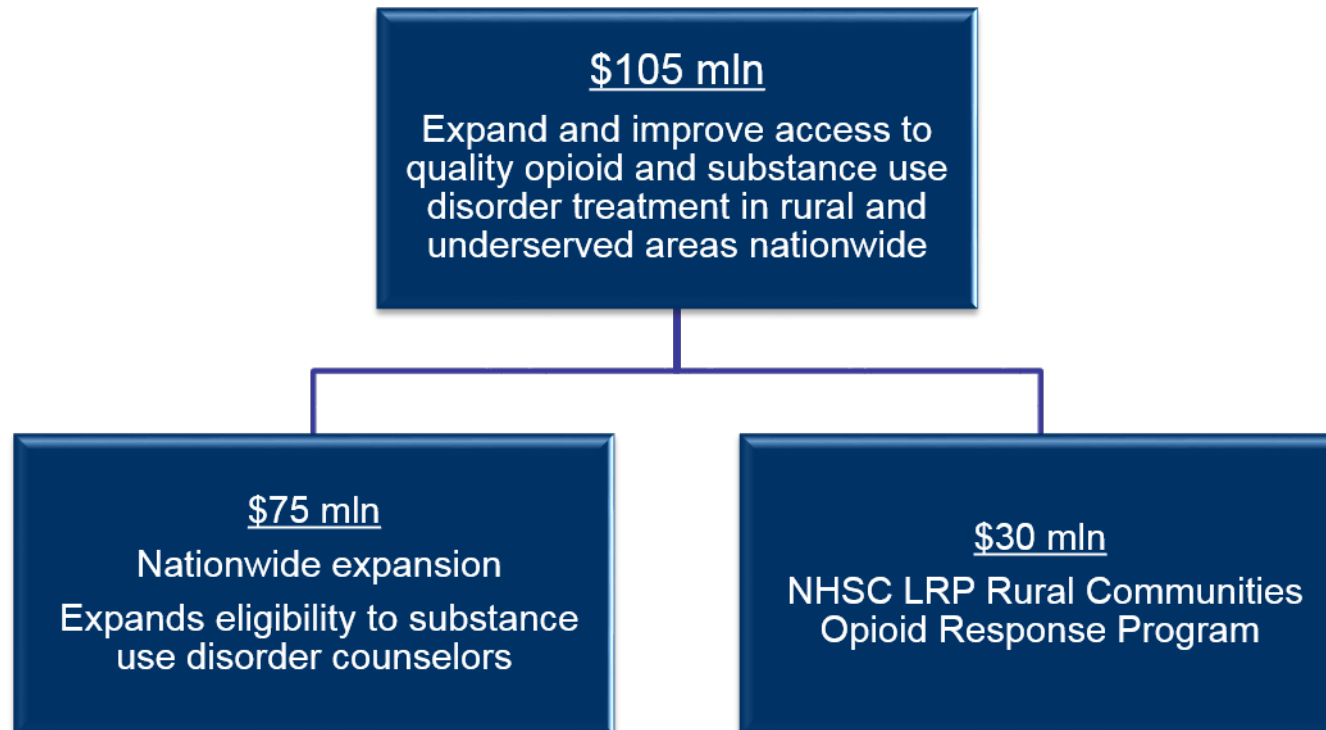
$105 mln

Expand and improve access to quality opioid and substance use disorder treatment in rural and underserved areas nationwide

$75 mln

Nationwide expansion

Expands eligibility to substance use disorder counselors

$30 mln

NHSC LRP Rural Communities Opioid Response Program